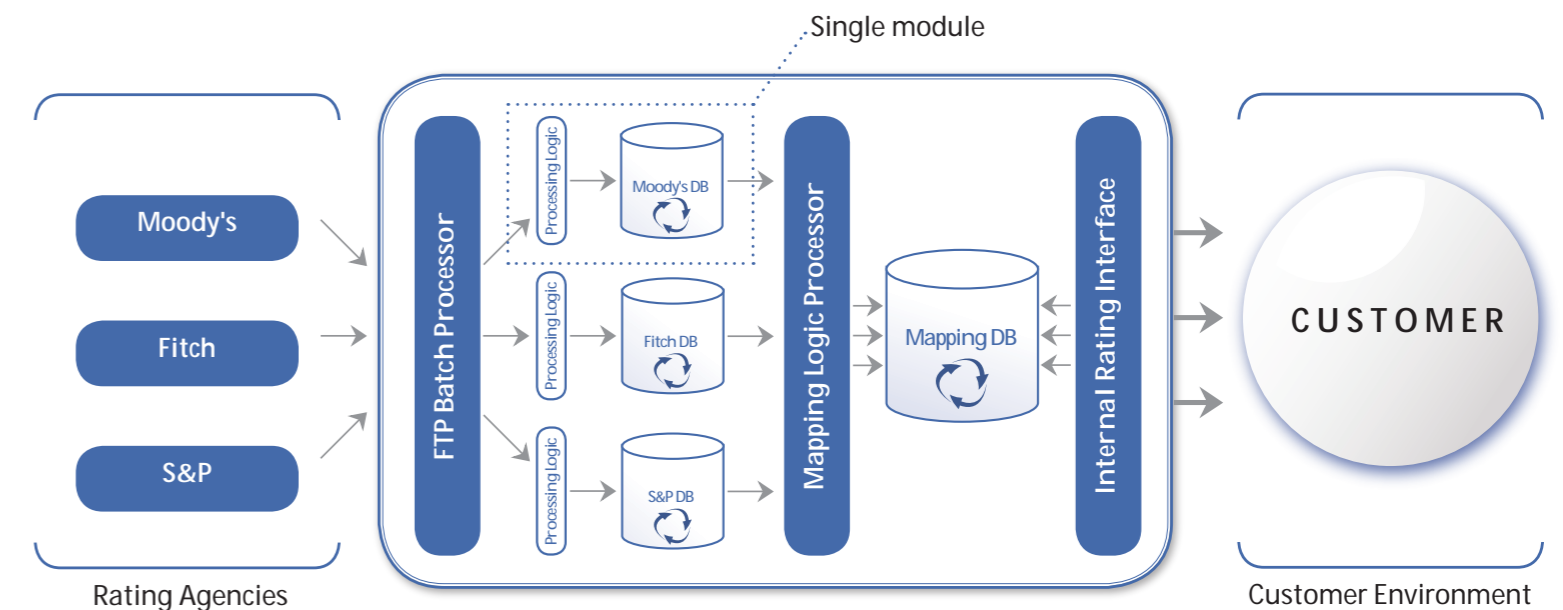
Single module

Moody's

Fitch

S&P

Rating Agencies

FTP Batch Processor

Processing Logic

Moody's DB

Processing Logic

Fitch DB

Processing Logic

S&P DB

Mapping Logic Processor

Mapping DB

Internal Rating Interface

CUSTOMER

Customer Environment